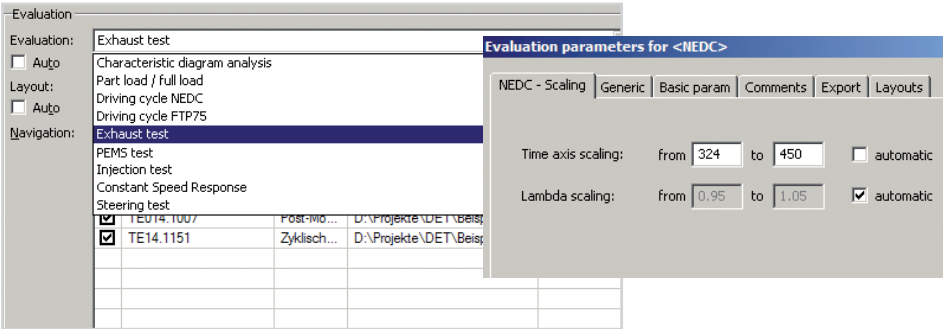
Evaluation

Evaluation: Exhaust test

Auto

Layout:

Auto

Navigation:

Characteristic diagram analysis
Part load / full load
Driving cycle NEDC
Driving cycle FTP75
Exhaust test
PEMS test
Injection test
Constant Speed Response
Steering test

| | | | |
|---|---|---|---|
| ☑ | TE014.1007 | Fost-Mo... | D:\Projekte\DET\Beisp |
| ☑ | TE14.1151 | Zyklisch... | D:\Projekte\DET\Beisp |

Evaluation parameters for <NEDC>

NEDC - Scaling | Generic | Basic param | Comments | Export | Layouts

Time axis scaling: from 324 to 450 automatic

Lambda scaling: from 0.95 to 1.05 automatic